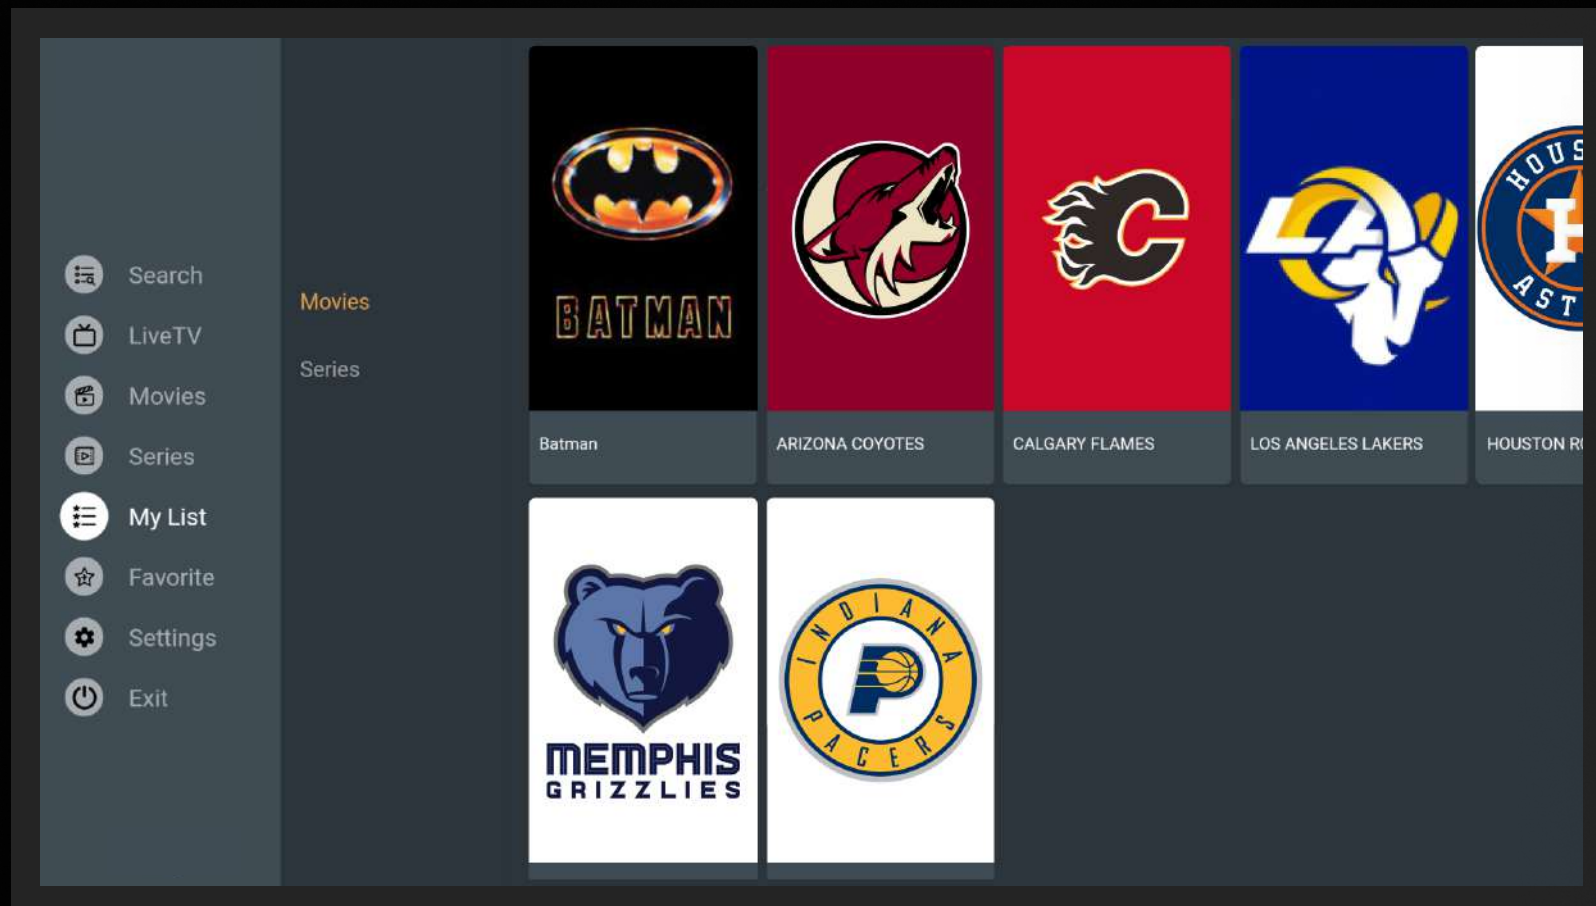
Search
LiveTV
Movies
Series
My List
Favorite
Settings
Exit

Movies
Series

BATMAN
Batman
ARIZONA COYOTES
C
CALGARY FLAMES
LA
LOS ANGELES LAKERS
HOUS ASTR H
HOUSTON R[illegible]

MEMPHIS GRIZZLIES
INDIANA PACERS P